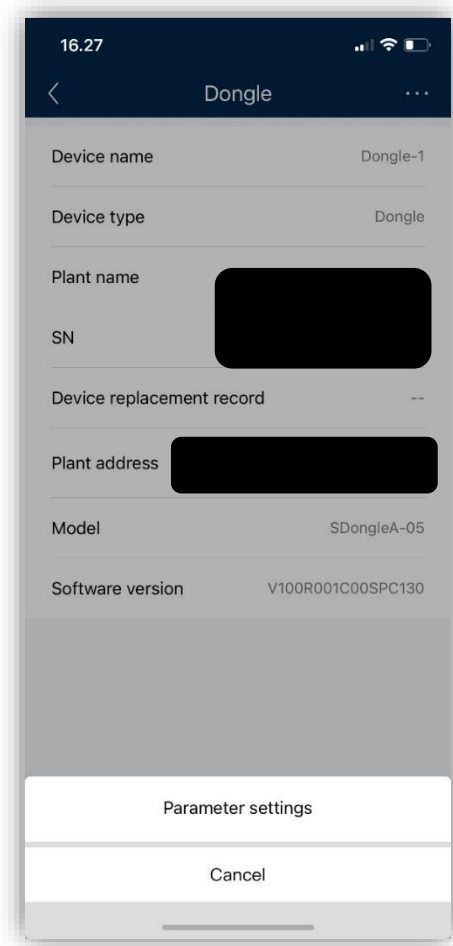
16.27

<

Dongle

...

Device name Dongle-1

Device type Dongle

Plant name

SN

Device replacement record --

Plant address

Model SDongleA-05

Software version V100R001C00SPC130

Parameter settings

Cancel